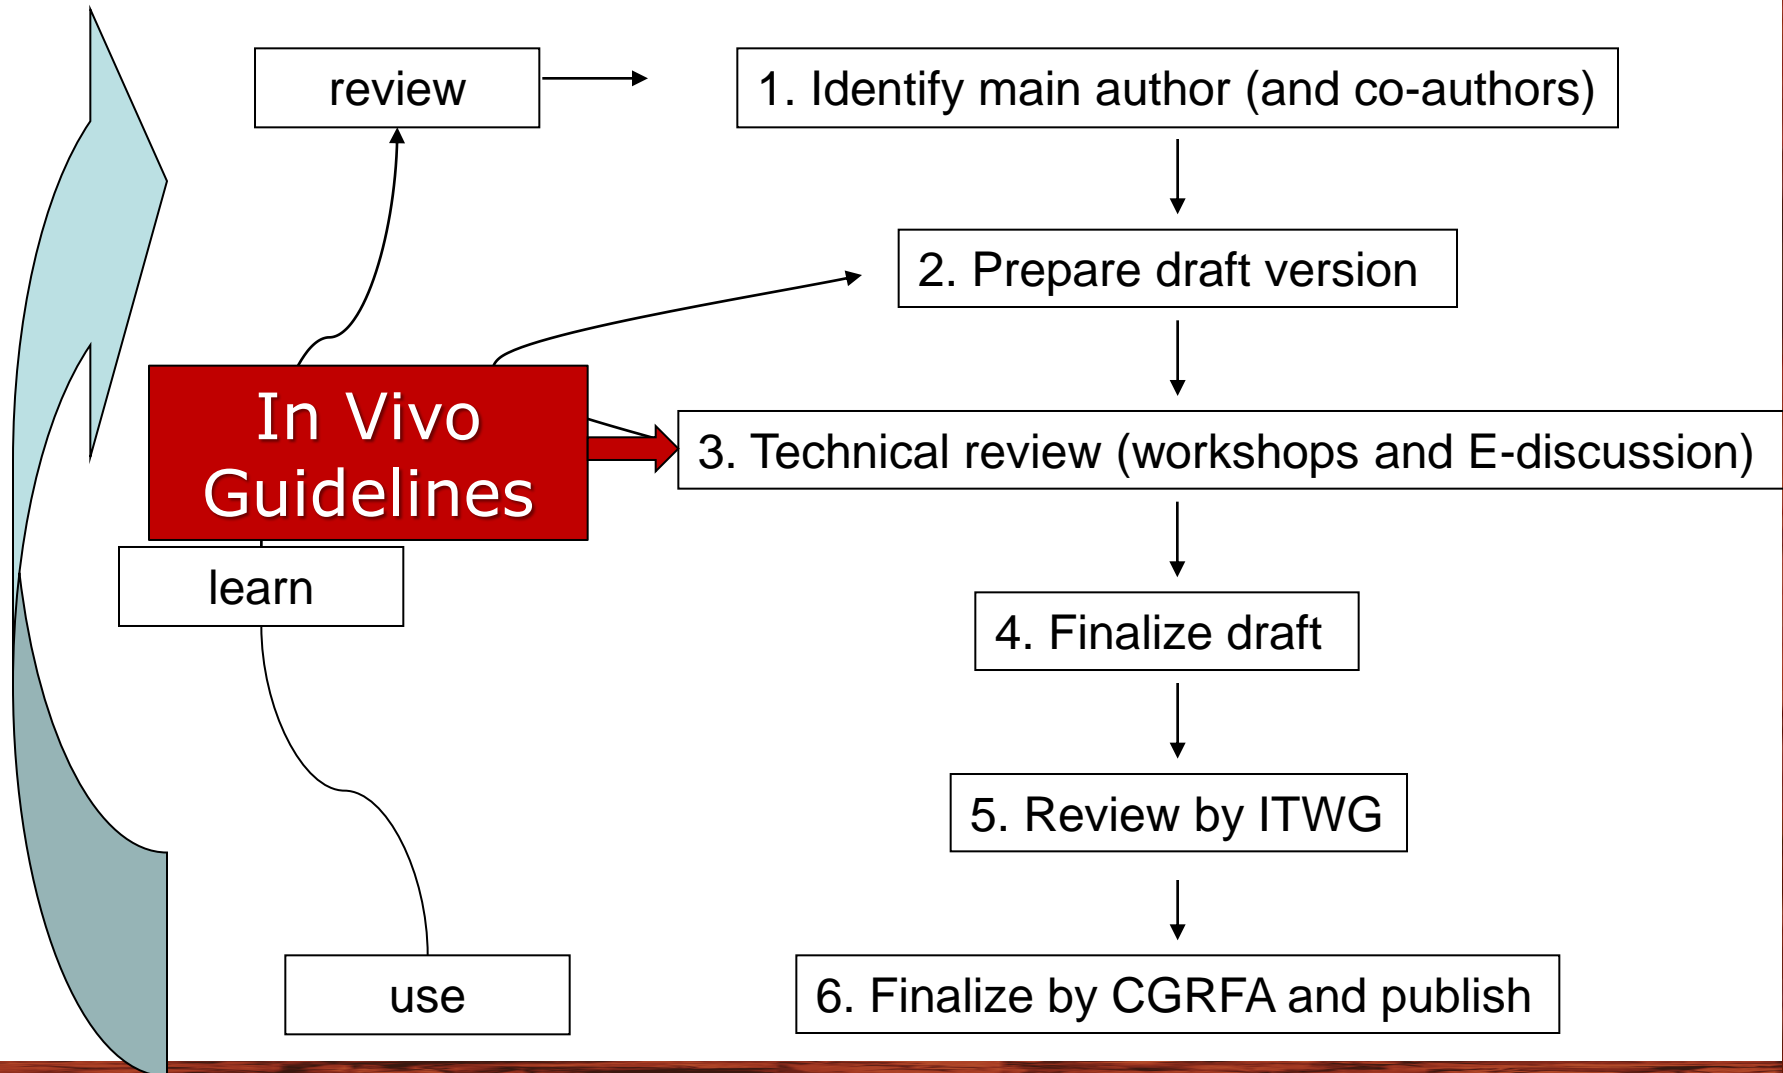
review

1. Identify main author (and co-authors)

2. Prepare draft version

In Vivo Guidelines

3. Technical review (workshops and E-discussion)

learn

4. Finalize draft

5. Review by ITWG

use

6. Finalize by CGRFA and publish